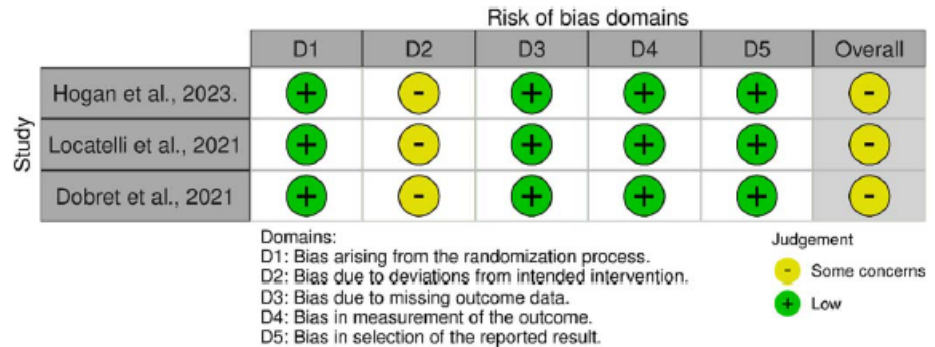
Risk of bias domains

Study

| | D1 | D2 | D3 | D4 | D5 | Overall |
|---|---|---|---|---|---|---|
| Hogan et al., 2023. | + | - | + | + | + | - |
| Locatelli et al., 2021 | + | - | + | + | + | - |
| Dobret et al., 2021 | + | - | + | + | + | - |

Domains:
D1: Bias arising from the randomization process.
D2: Bias due to deviations from intended intervention.
D3: Bias due to missing outcome data.
D4: Bias in measurement of the outcome.
D5: Bias in selection of the reported result.

Judgement
- Some concerns
+ Low